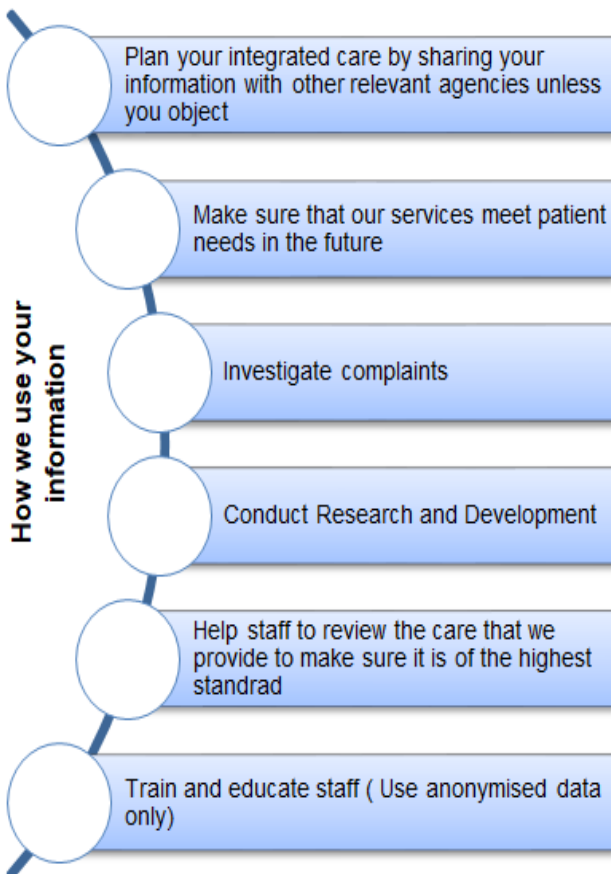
How we use your information

Plan your integrated care by sharing your information with other relevant agencies unless you object

Make sure that our services meet patient needs in the future

Investigate complaints

Conduct Research and Development

Help staff to review the care that we provide to make sure it is of the highest standrad

Train and educate staff ( Use anonymised data only)